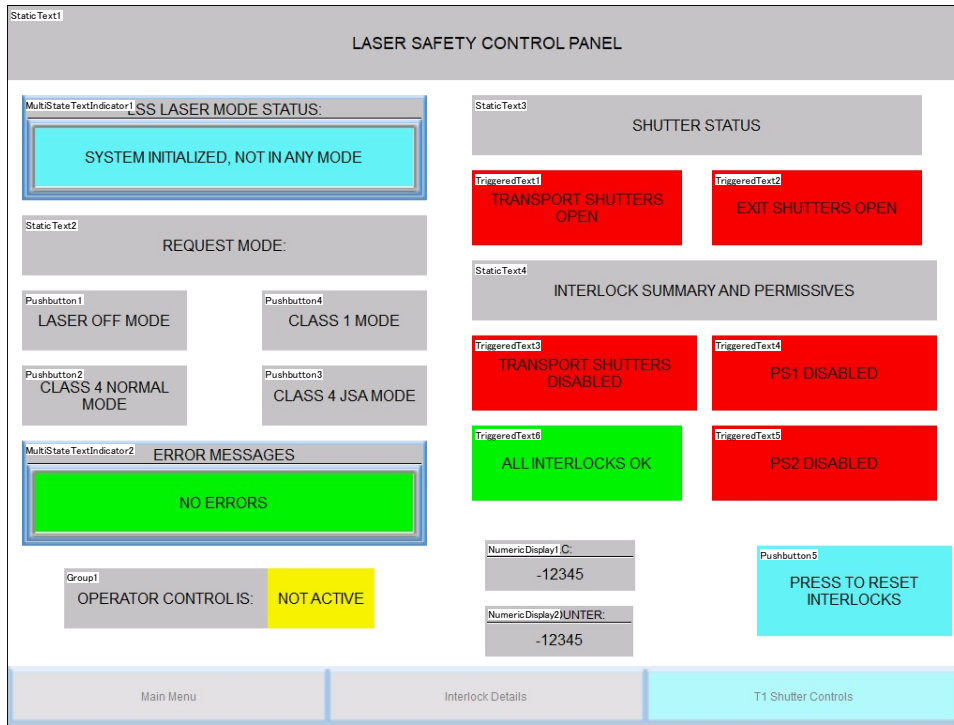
StaticText1
LASER SAFETY CONTROL PANEL

MultiStateTextIndicator1 LSS LASER MODE STATUS:
SYSTEM INITIALIZED, NOT IN ANY MODE

StaticText2
REQUEST MODE:

Pushbutton1
LASER OFF MODE

Pushbutton4
CLASS 1 MODE

Pushbutton2
CLASS 4 NORMAL MODE

Pushbutton3
CLASS 4 JSA MODE

MultiStateTextIndicator2
ERROR MESSAGES
NO ERRORS

Group1
OPERATOR CONTROL IS:
NOT ACTIVE

StaticText3
SHUTTER STATUS

TriggeredText1
TRANSPORT SHUTTERS OPEN

TriggeredText2
EXIT SHUTTERS OPEN

StaticText4
INTERLOCK SUMMARY AND PERMISSIVES

TriggeredText3
TRANSPORT SHUTTERS DISABLED

TriggeredText4
PS1 DISABLED

TriggeredText6
ALL INTERLOCKS OK

TriggeredText5
PS2 DISABLED

NumericDisplay1 C:
-12345

NumericDisplay2 UNTER:
-12345

Pushbutton5
PRESS TO RESET INTERLOCKS

Main Menu
Interlock Details
T1 Shutter Controls